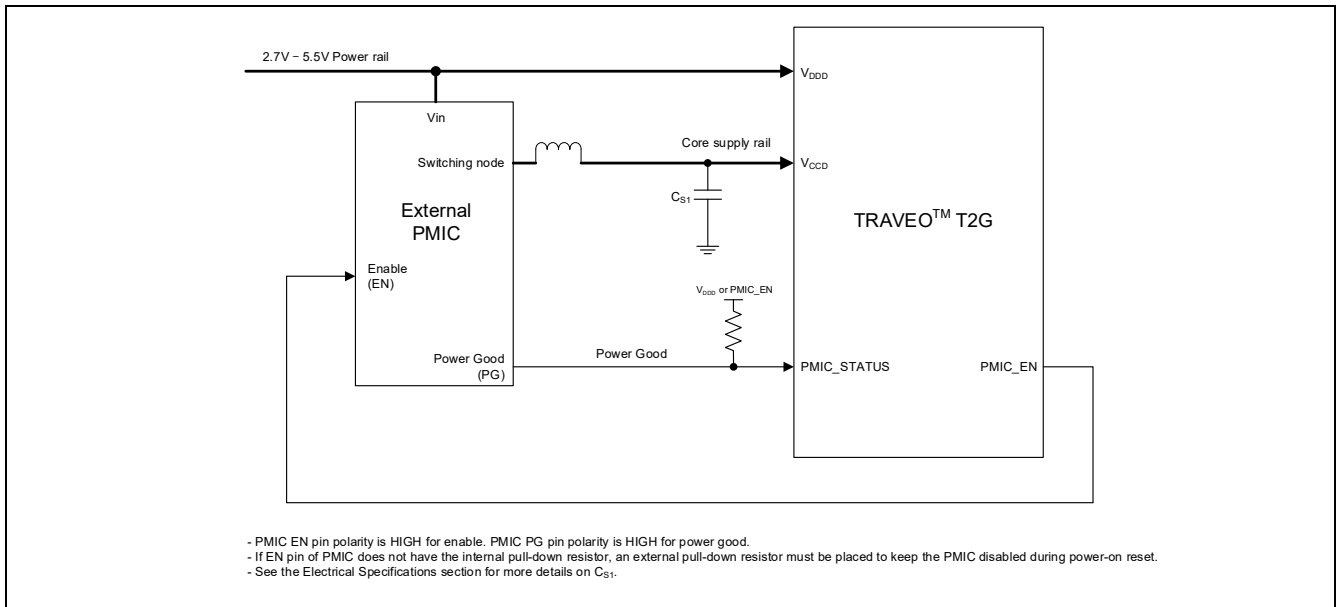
2.7V – 5.5V Power rail

$V_{DDD}$

Vin

Switching node

Core supply rail

$V_{CCD}$

$C_{S1}$

External PMIC

TRAVEO$^{TM}$ T2G

Enable (EN)

$V_{DDD}$ or PMIC_EN

Power Good (PG)

Power Good

PMIC_STATUS

PMIC_EN

- PMIC EN pin polarity is HIGH for enable. PMIC PG pin polarity is HIGH for power good.
- If EN pin of PMIC does not have the internal pull-down resistor, an external pull-down resistor must be placed to keep the PMIC disabled during power-on reset.
- See the Electrical Specifications section for more details on $C_{S1}$.